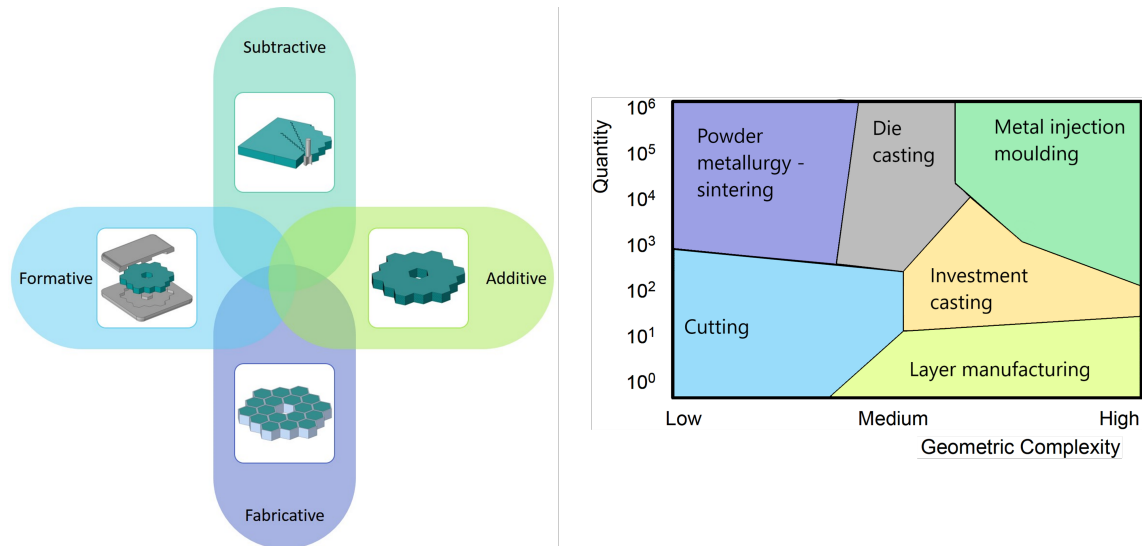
Subtractive

Formative

Additive

Fabricative

Quantity

$10^6$
$10^5$
$10^4$
$10^3$
$10^2$
$10^1$
$10^0$

Powder metallurgy - sintering

Die casting

Metal injection moulding

Investment casting

Cutting

Layer manufacturing

Low
Medium
High

Geometric Complexity